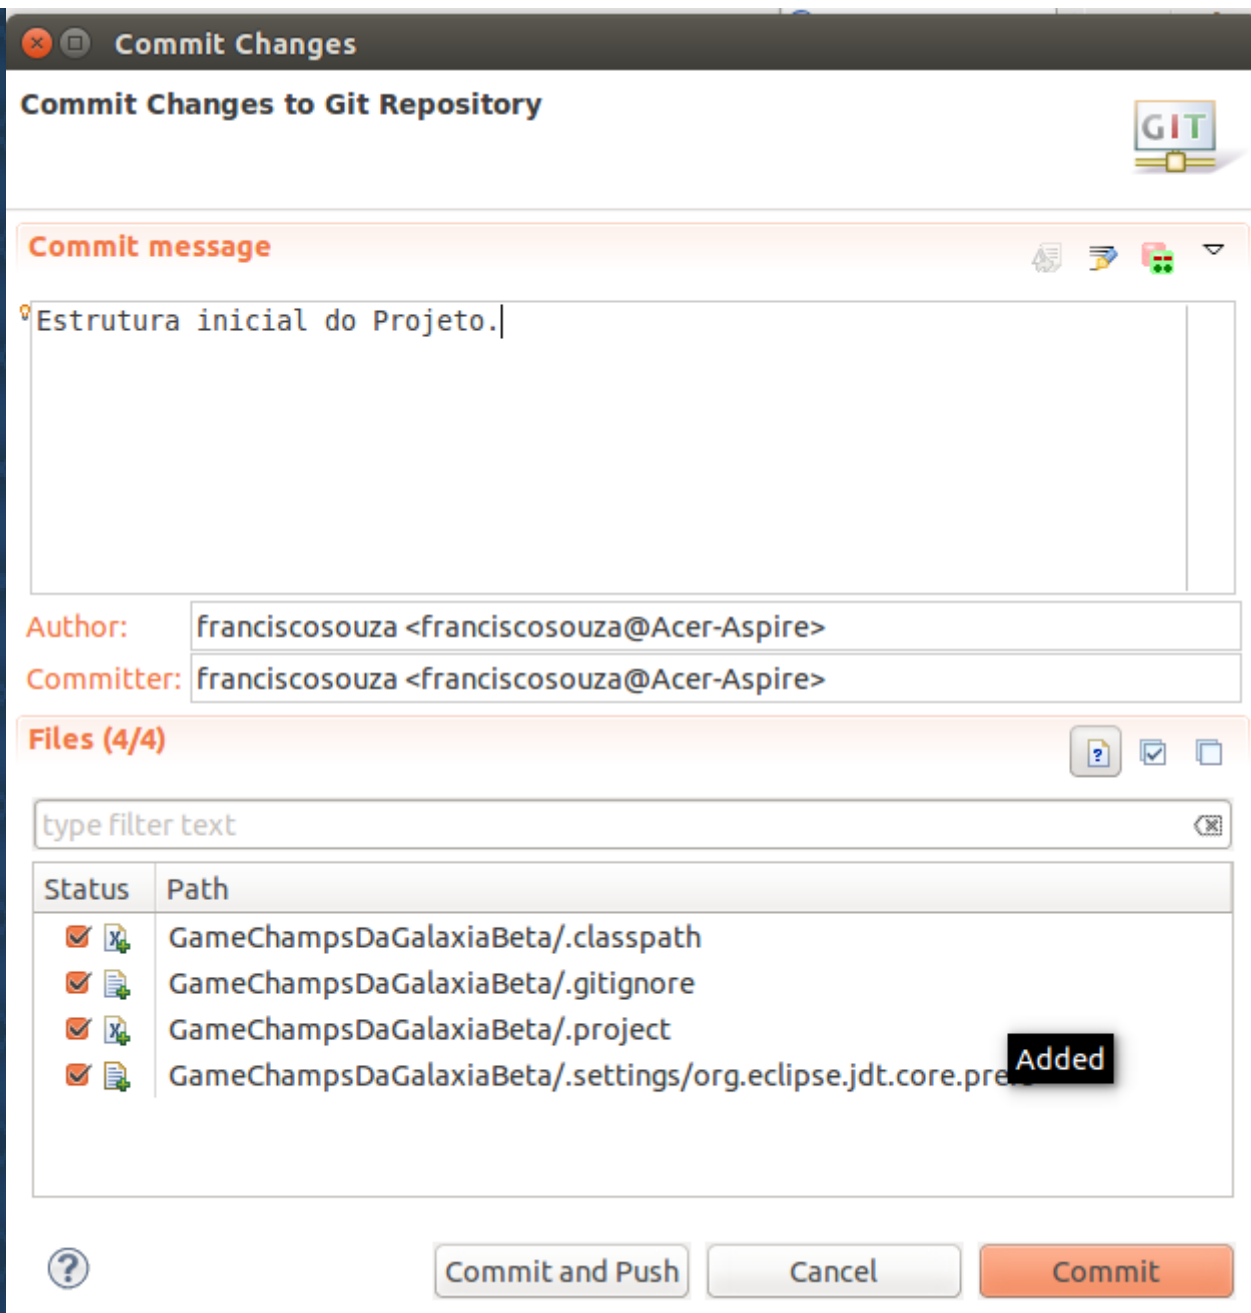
Commit Changes

Commit Changes to Git Repository

GIT

Commit message

Estrutura inicial do Projeto.

Author: franciscosouza <franciscosouza@Acer-Aspire>

Committer: franciscosouza <franciscosouza@Acer-Aspire>

Files (4/4)

type filter text

| Status | Path |
|---|---|
| | GameChampsDaGalaxiaBeta/.classpath |
| | GameChampsDaGalaxiaBeta/.gitignore |
| | GameChampsDaGalaxiaBeta/.project |
| | GameChampsDaGalaxiaBeta/.settings/org.eclipse.jdt.core.pre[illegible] |

Added

?

Commit and Push

Cancel

Commit